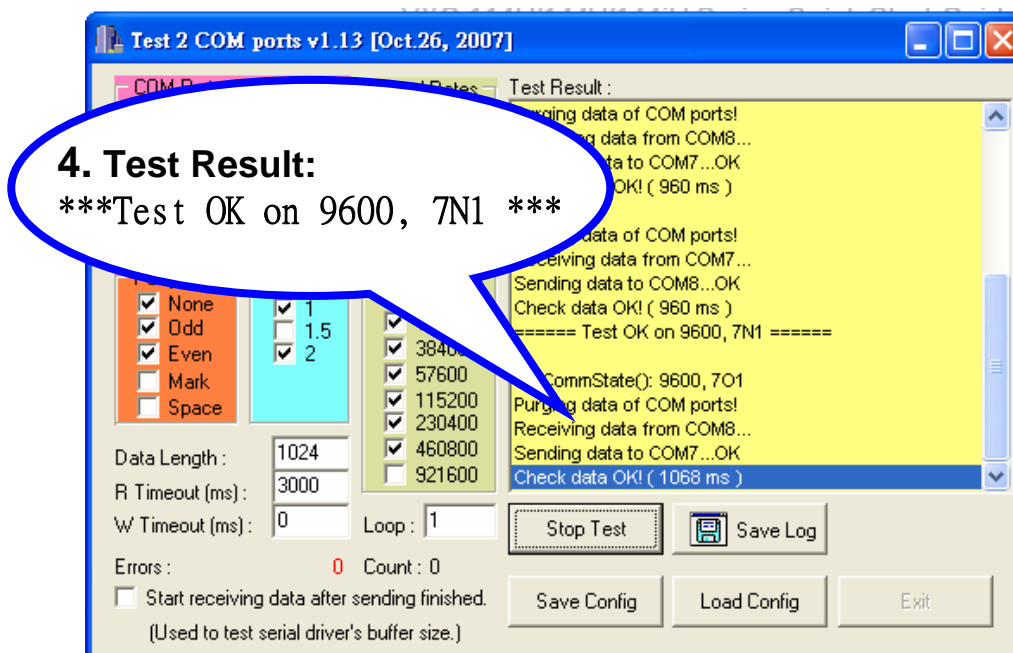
Test 2 COM ports v1.13 [Oct.26, 2007]

COM P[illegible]

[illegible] Rates

4. Test Result:
***Test OK on 9600, 7N1 ***

None
Odd
Even
Mark
Space

1
1.5
2

38400
57600
115200
230400
460800
921600

Test Result :
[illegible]rging data of COM ports!
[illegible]g data from COM8...
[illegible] to COM7...OK
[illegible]OK! ( 960 ms )
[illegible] data of COM ports!
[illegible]ceiving data from COM7...
Sending data to COM8...OK
Check data OK! ( 960 ms )
====== Test OK on 9600, 7N1 ======
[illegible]CommState(): 9600, 7O1
Purging data of COM ports!
Receiving data from COM8...
Sending data to COM7...OK
Check data OK! ( 1068 ms )

Data Length : 1024
R Timeout (ms) : 3000
W Timeout (ms) : 0
Loop : 1

Stop Test
Save Log

Errors : 0 Count : 0

Start receiving data after sending finished.
(Used to test serial driver's buffer size.)

Save Config
Load Config
Exit